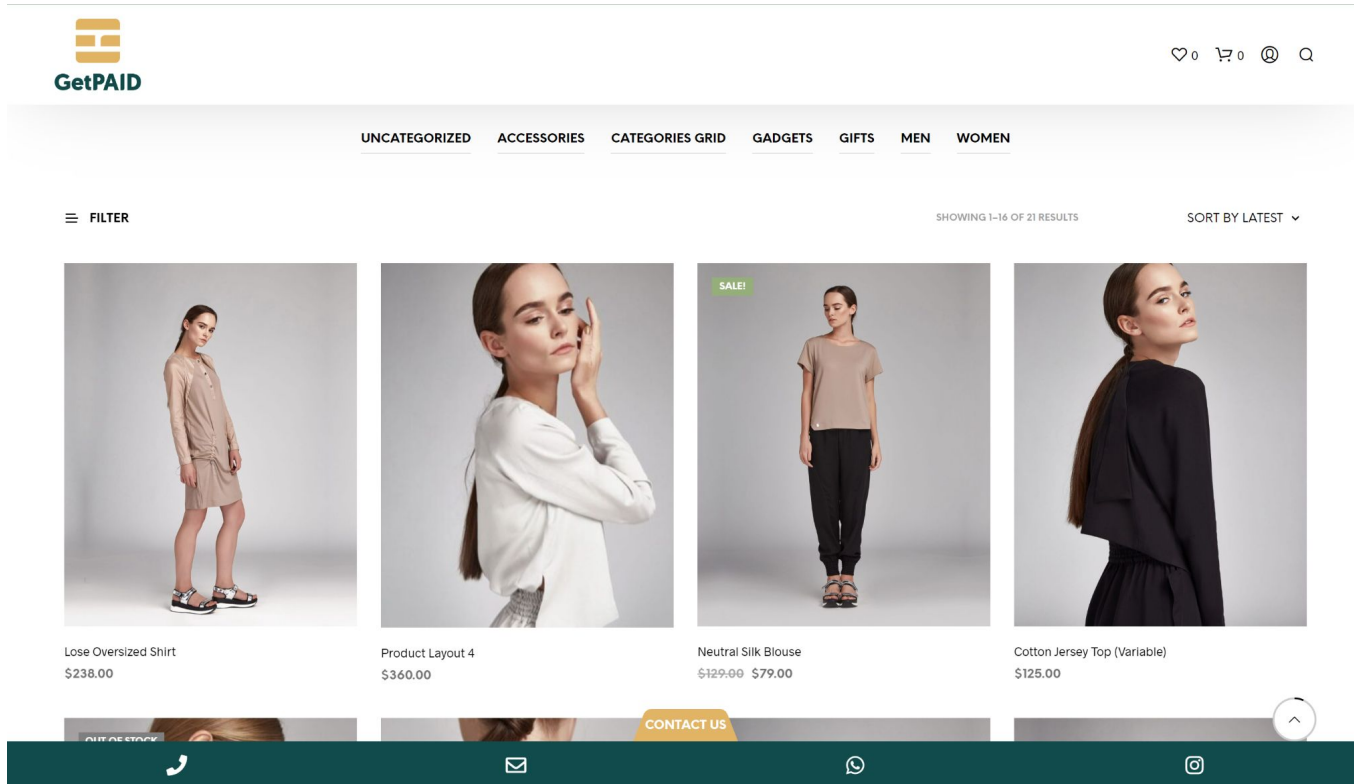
GetPAID

0 0

UNCATEGORIZED ACCESSORIES CATEGORIES GRID GADGETS GIFTS MEN WOMEN

FILTER

SHOWING 1–16 OF 21 RESULTS

SORT BY LATEST

SALE!

Lose Oversized Shirt
$238.00

Product Layout 4
$360.00

Neutral Silk Blouse
~~$129.00~~ $79.00

Cotton Jersey Top (Variable)
$125.00

OUT OF STOCK

CONTACT US